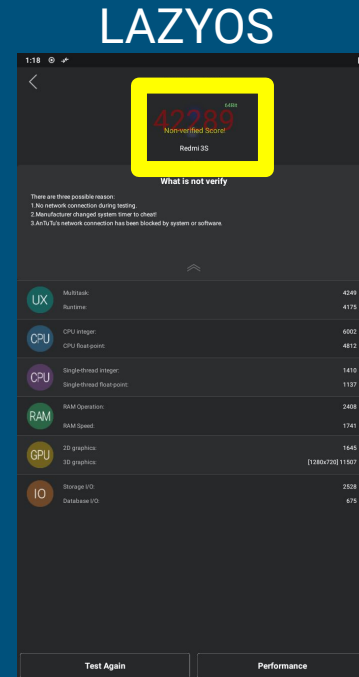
LAZYOS

1:18

42289
Non-verified Score!
Redmi 3S

What is not verify

There are three possible reason:
1.No network connection during testing.
2.Manufacturer changed system timer to cheat!
3.AnTuTu's network connection has been blocked by system or software.

UX
Multitask: 4249
Runtime: 4175

CPU
CPU integer: 6002
CPU float-point: 4812

CPU
Single-thread integer: 1410
Single-thread float-point: 1137

RAM
RAM Operation: 2408
RAM Speed: 1741

GPU
2D graphics: 1645
3D graphics: [1280x720] 11507

IO
Storage I/O: 2528
Database I/O: 675

Test Again
Performance